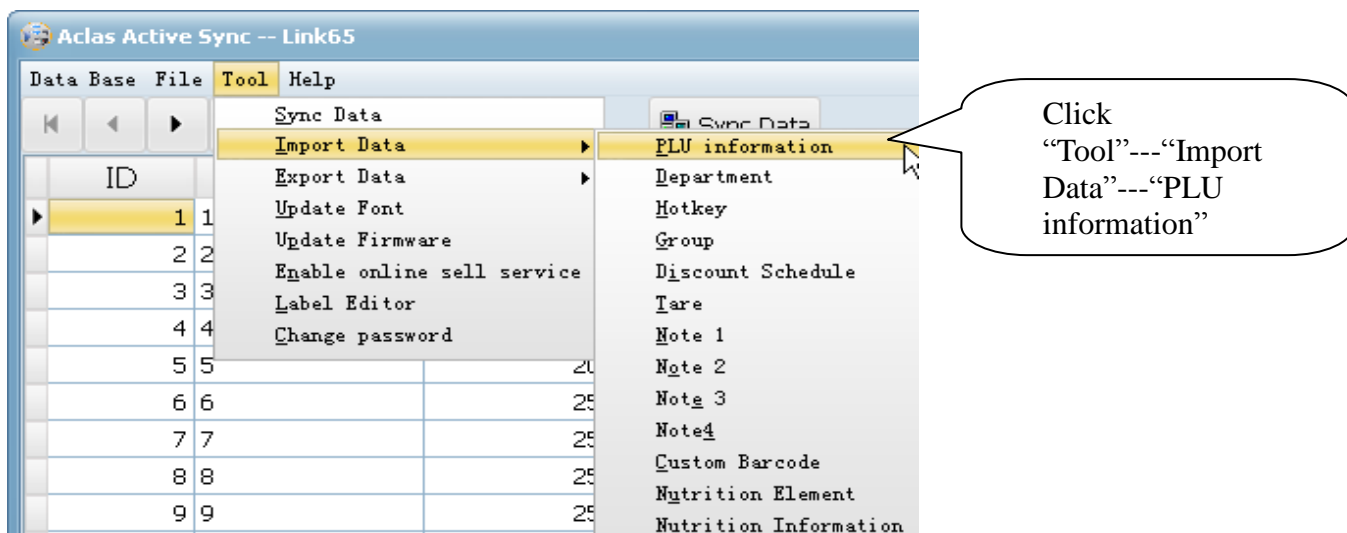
Aclas Active Sync -- Link65

Data Base File Tool Help

Sync Data
Import Data
Export Data
Update Font
Update Firmware
Enable online sell service
Label Editor
Change password

Sync Data

PLU information
Department
Hotkey
Group
Discount Schedule
Tare
Note 1
Note 2
Note 3
Note4
Custom Barcode
Nutrition Element
Nutrition Information

| ID | | |
|---|---|---|
| 1 | 1 | |
| 2 | 2 | |
| 3 | 3 | |
| 4 | 4 | |
| 5 | 5 | 20 |
| 6 | 6 | 25 |
| 7 | 7 | 25 |
| 8 | 8 | 25 |
| 9 | 9 | 25 |

Click “Tool”---“Import Data”---“PLU information”